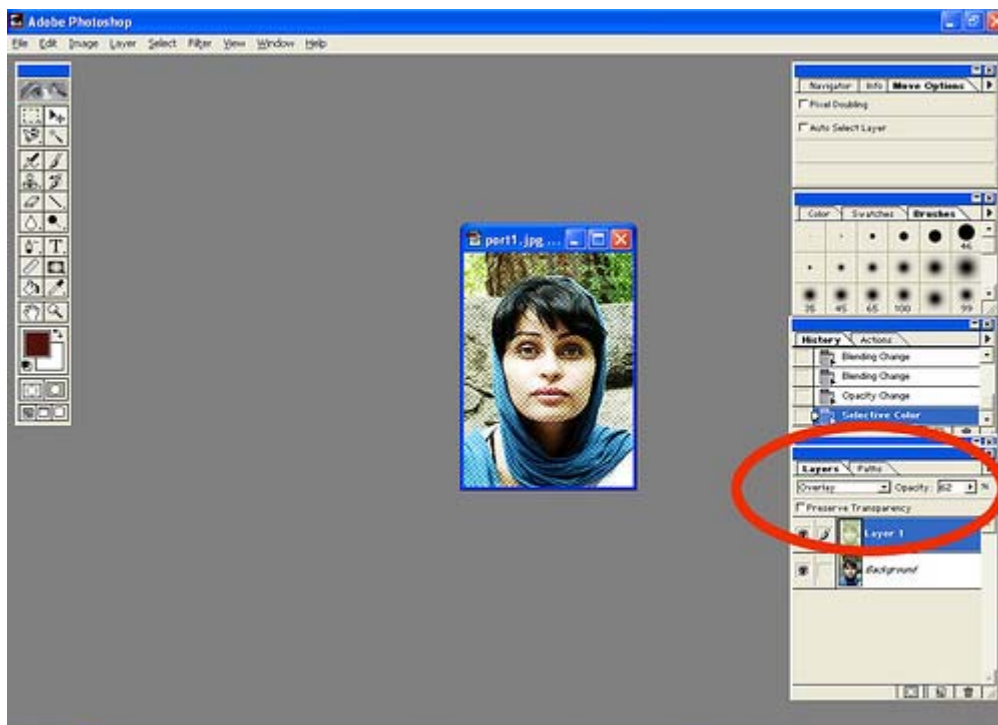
Adobe Photoshop

File Edit Image Layer Select Filter View Window Help

port1.jpg ...

Navigator Info Move Options

Pixel Doubling

Auto Select Layer

Color Swatches Brushes

46

35 45 65 100 99

History Actions

Blending Change

Blending Change

Opacity Change

Selective Color

Layers Paths

Overlay

Opacity: 62 %

Preserve Transparency

Layer 1

Background